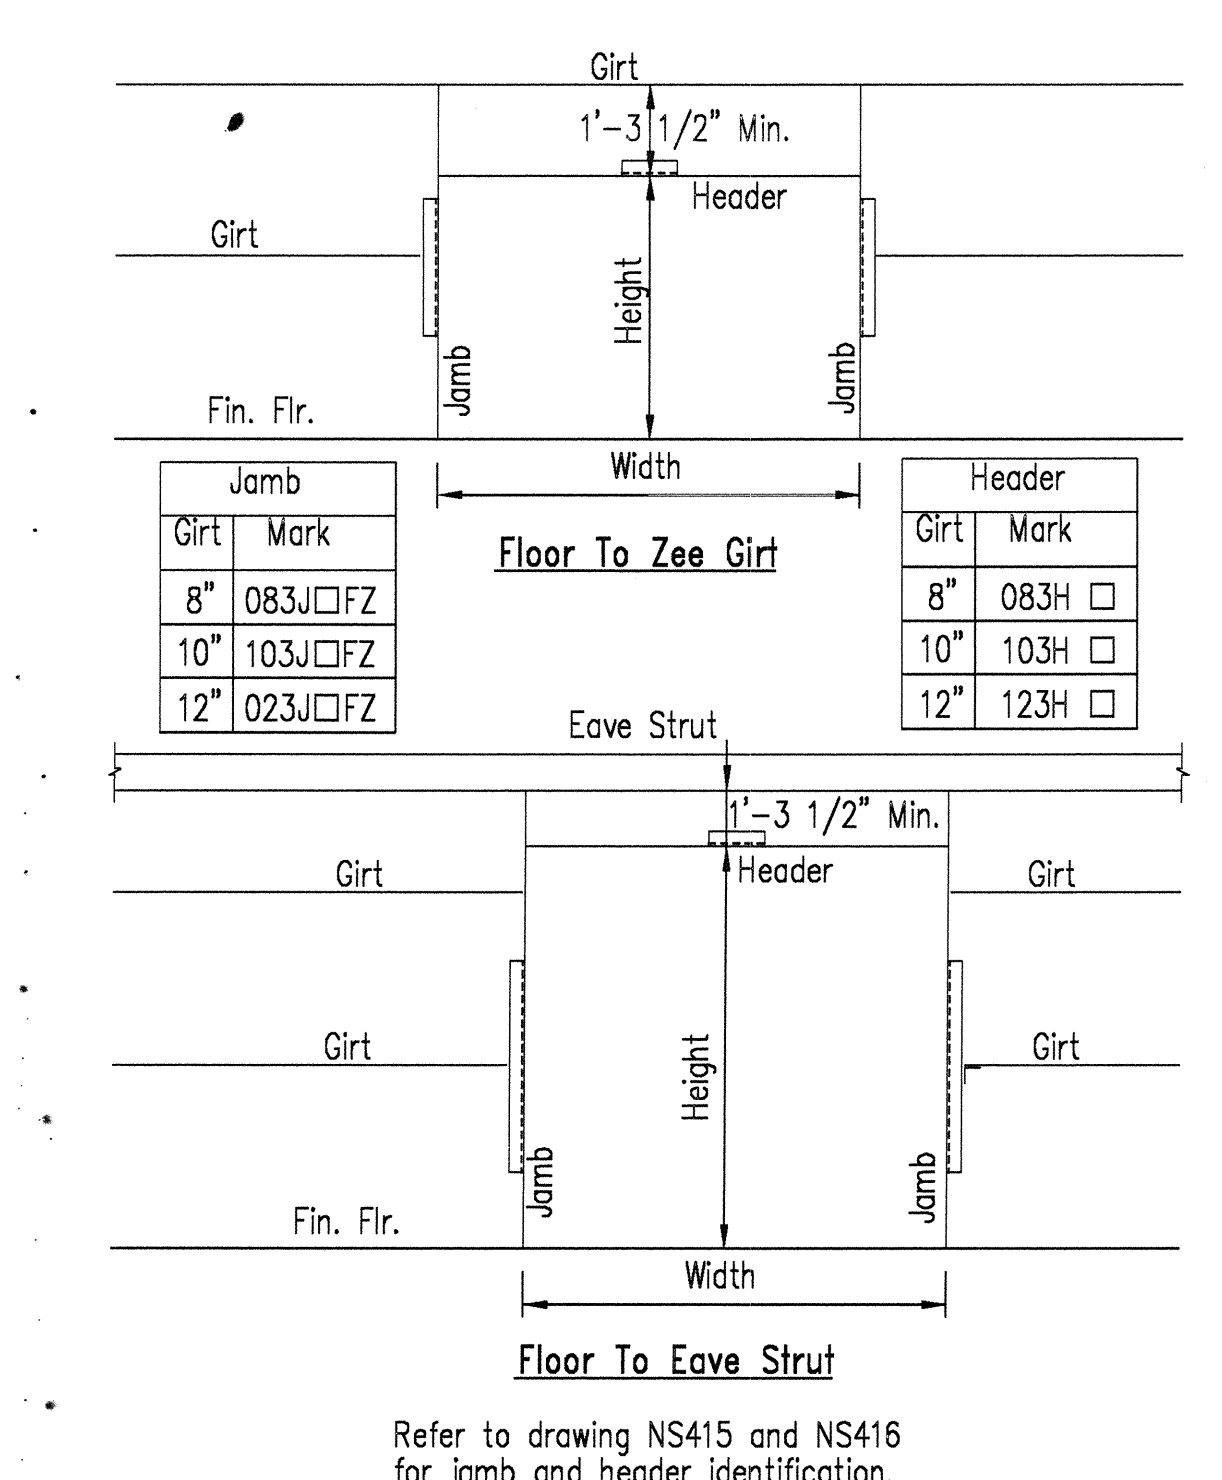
Girt

1'-3 1/2" Min.

Header

Girt

Height

Jamb

Jamb

Fin. Flr.

Width

| Jamb | |
|---|---|
| Girt | Mark |
| 8" | 083J☐FZ |
| 10" | 103J☐FZ |
| 12" | 023J☐FZ |

Floor To Zee Girt

| Header | |
|---|---|
| Girt | Mark |
| 8" | 083H ☐ |
| 10" | 103H ☐ |
| 12" | 123H ☐ |

Eave Strut

1'-3 1/2" Min.

Header

Girt

Girt

Girt

Girt

Height

Jamb

Jamb

Fin. Flr.

Width

Floor To Eave Strut

Refer to drawing NS415 and NS416 for jamb and header identification.